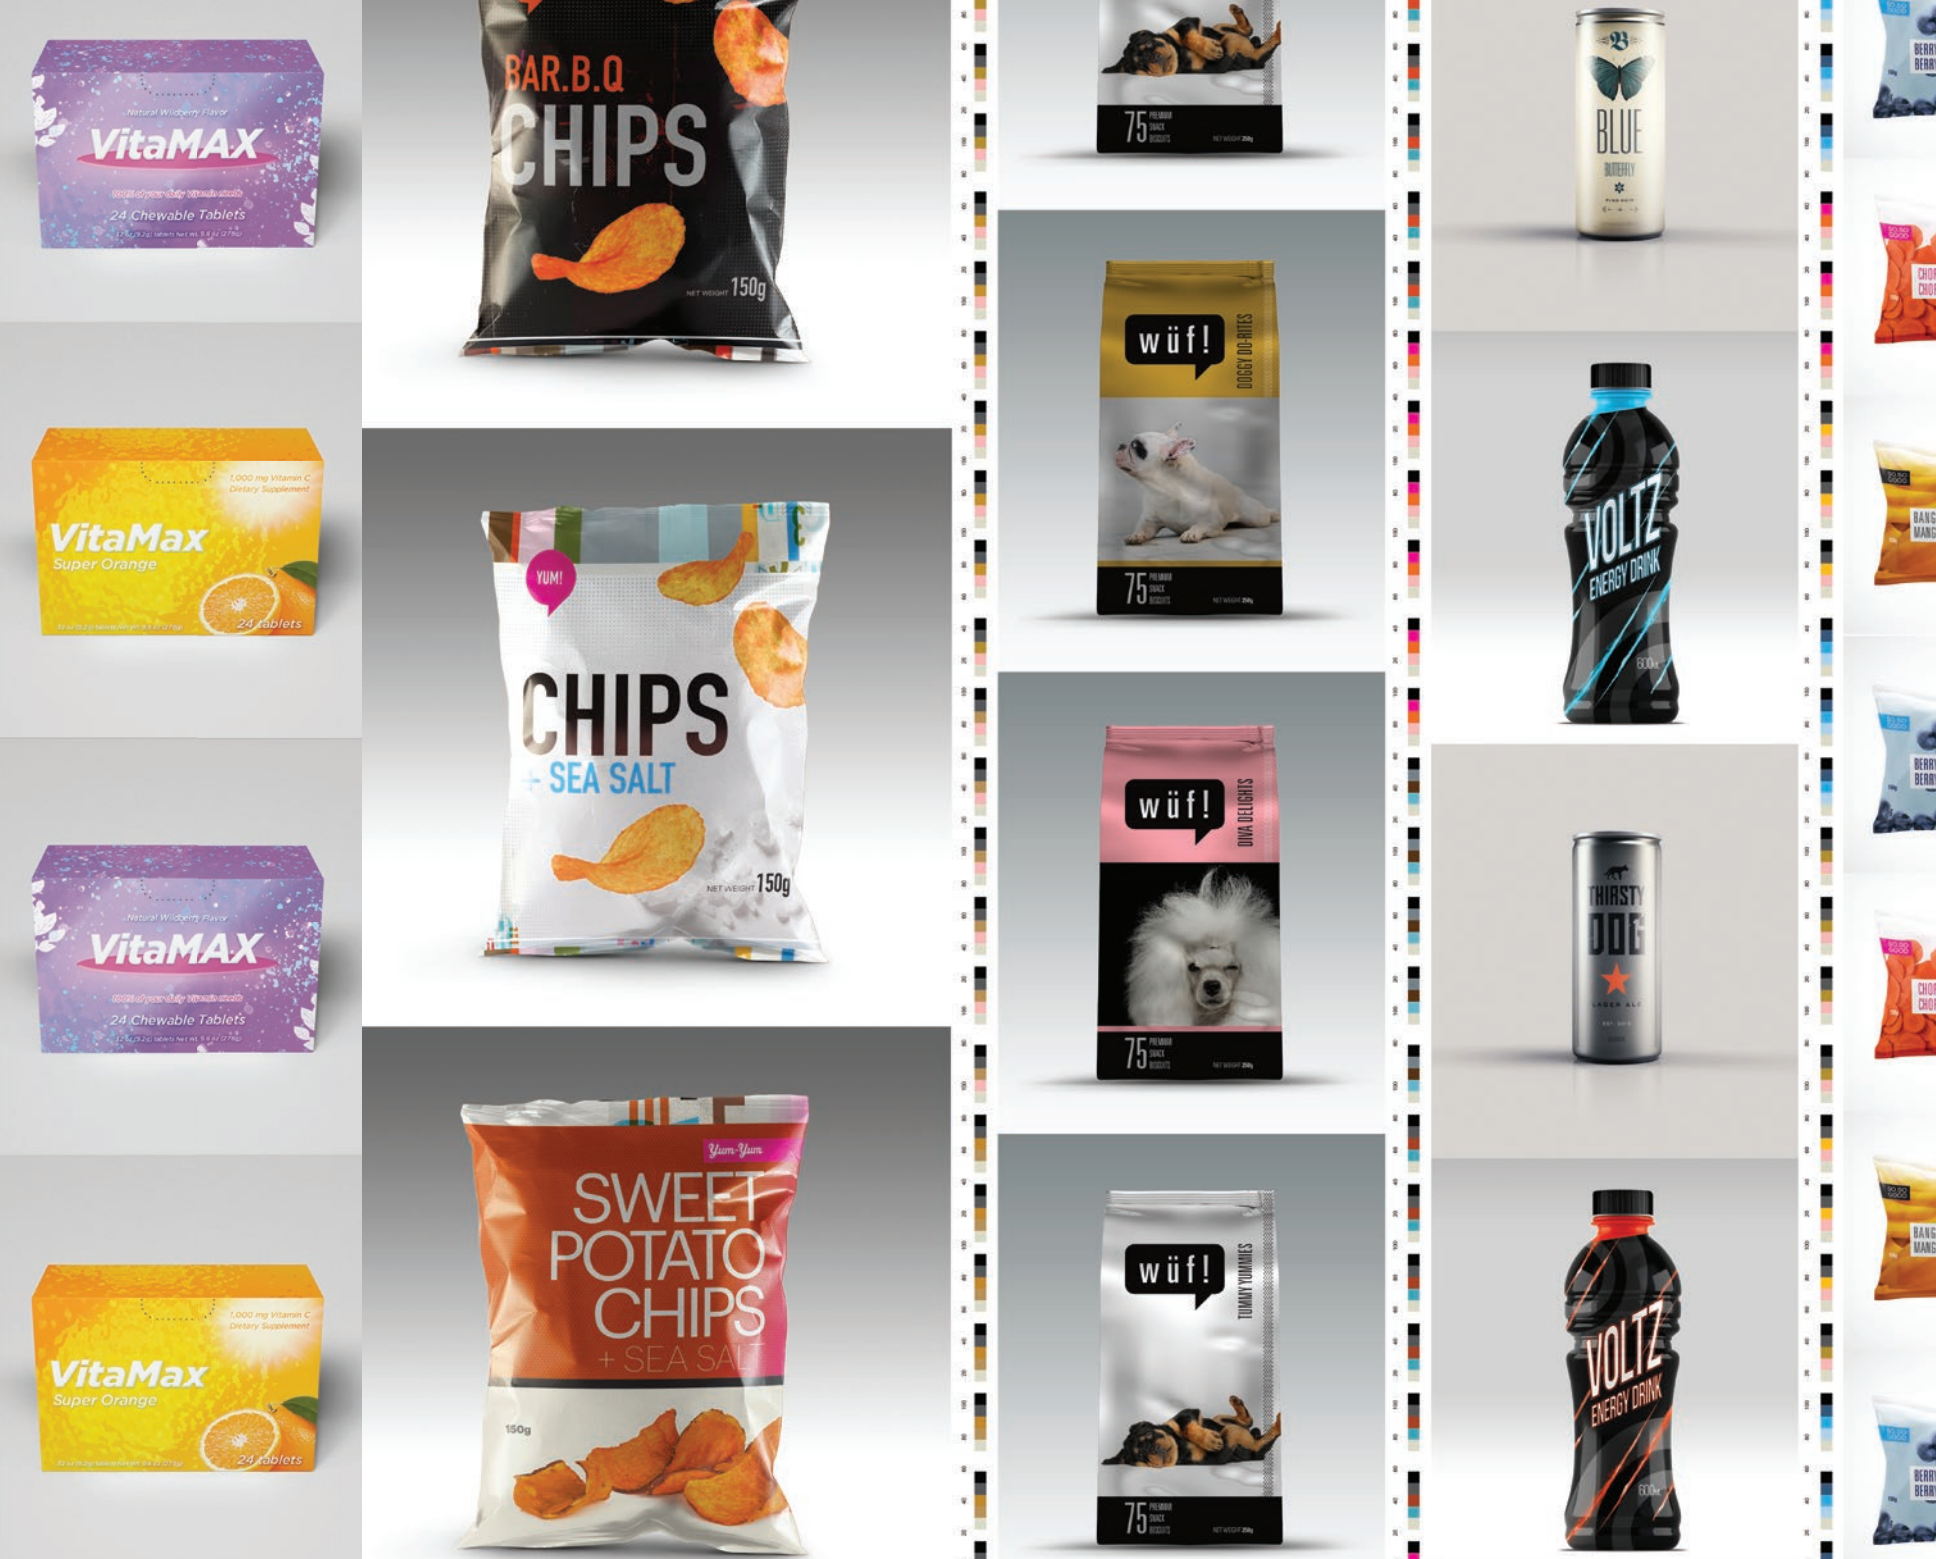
Natural Wildberry Flavor
VitaMAX
24 Chewable Tablets

1,000 mg Vitamin C Dietary Supplement
VitaMax
Super Orange
24 tablets

Natural Wildberry Flavor
VitaMAX
24 Chewable Tablets

1,000 mg Vitamin C Dietary Supplement
VitaMax
Super Orange
24 tablets

BAR.B.Q
CHIPS
NET WEIGHT 150g

YUM!
CHIPS
+ SEA SALT
NET WEIGHT 150g

Yum-Yum
SWEET POTATO CHIPS
+ SEA SALT
150g

75 PREMIUM SNACK BISCUITS

wüf!
DOGGY DO-RITES
75 PREMIUM SNACK BISCUITS

wüf!
DIVA DELIGHTS
75 PREMIUM SNACK BISCUITS

wüf!
TUMMY YUMMIES
75 PREMIUM SNACK BISCUITS

B
BLUE
BUTTERFLY

VOLTZ
ENERGY DRINK
600ml

THIRSTY
DOG
LAGER ALE

VOLTZ
ENERGY DRINK
600ml

BERRY
BERRY
CHO
CHO
BANG
MANG
BERRY
BERRY
CHO
CHO
BANG
MANG
BERRY
BERRY